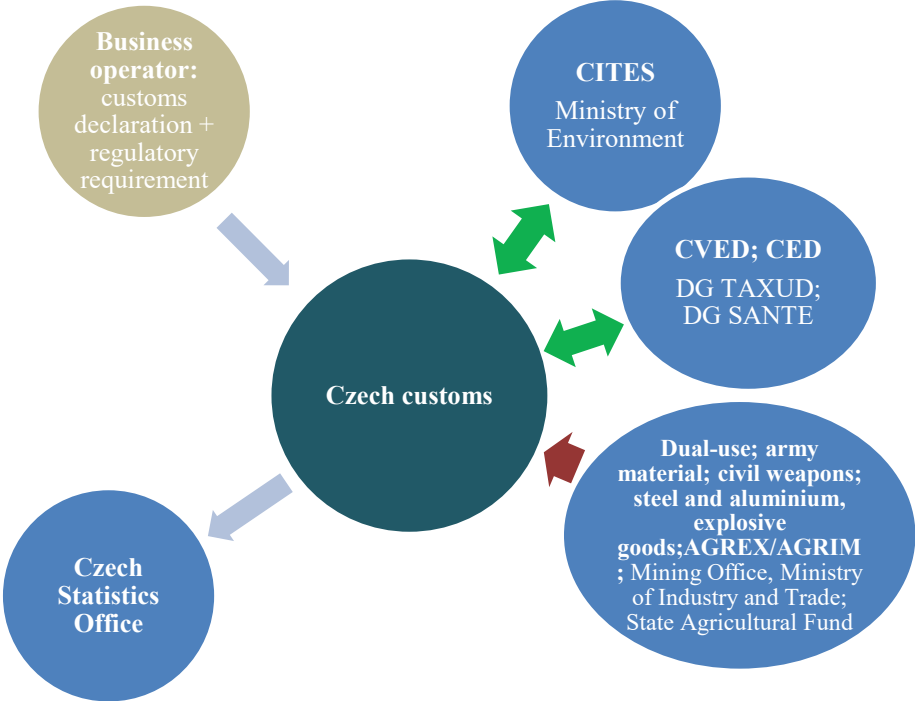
Business operator: customs declaration + regulatory requirement

CITES
Ministry of Environment

CVED; CED
DG TAXUD; DG SANTE

Czech customs

Dual-use; army material; civil weapons; steel and aluminium, explosive goods;AGREX/AGRIM ; Mining Office, Ministry of Industry and Trade; State Agricultural Fund

Czech Statistics Office